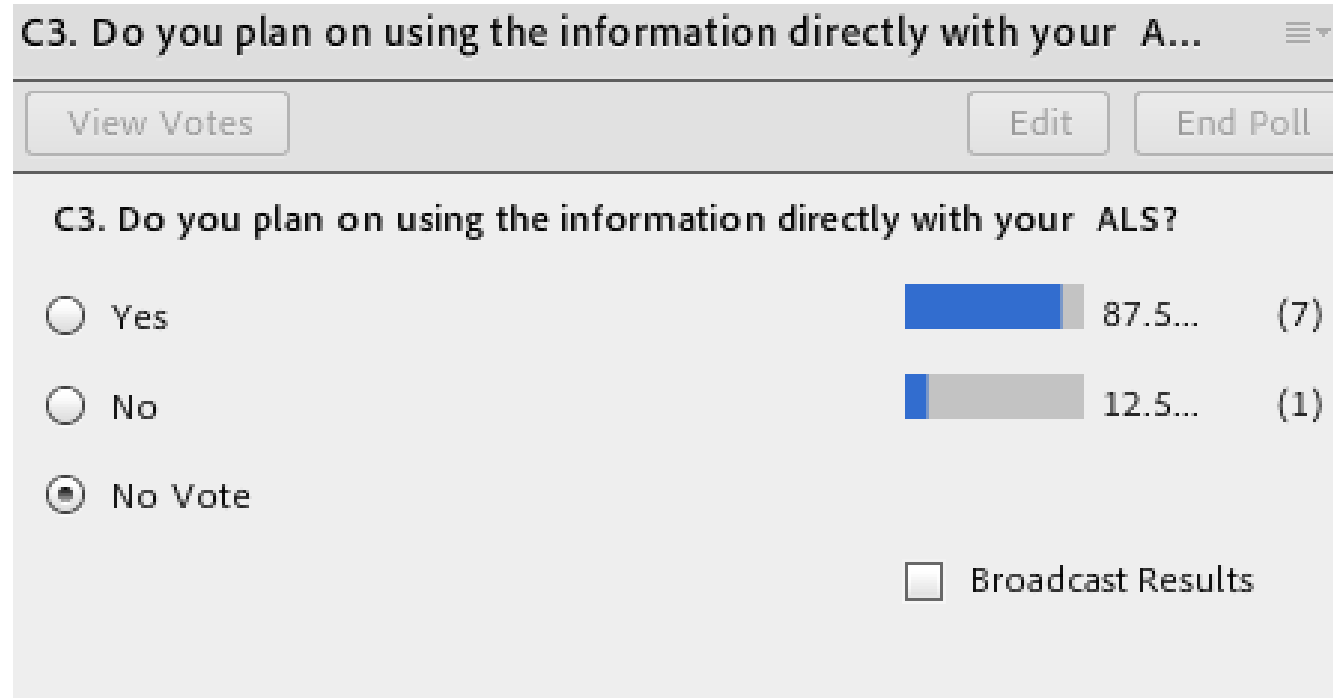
C3. Do you plan on using the information directly with your A...

View Votes

Edit

End Poll

C3. Do you plan on using the information directly with your ALS?

Yes 87.5... (7)

No 12.5... (1)

No Vote

Broadcast Results